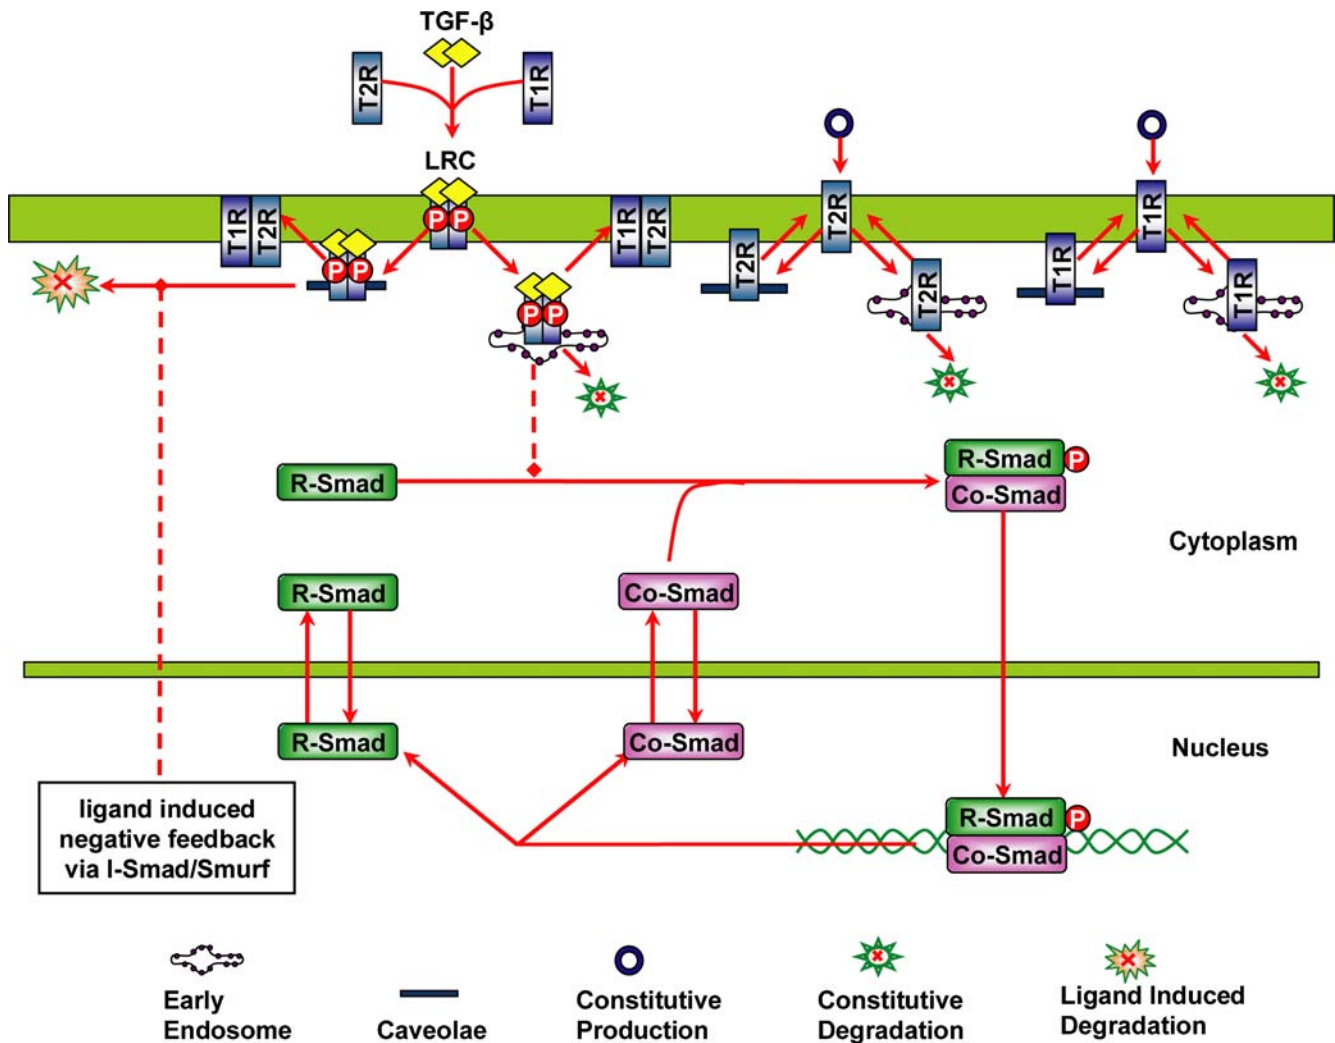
TGF-β

T2R

T1R

LRC

T1R T2R

P P

P P

T1R T2R

P P

T2R

T2R

T2R

T1R

T1R

T1R

R-Smad

R-Smad P

Co-Smad

Cytoplasm

R-Smad

Co-Smad

R-Smad

Co-Smad

Nucleus

ligand induced negative feedback via I-Smad/Smurf

R-Smad P

Co-Smad

Early Endosome

Caveolae

Constitutive Production

Constitutive Degradation

Ligand Induced Degradation